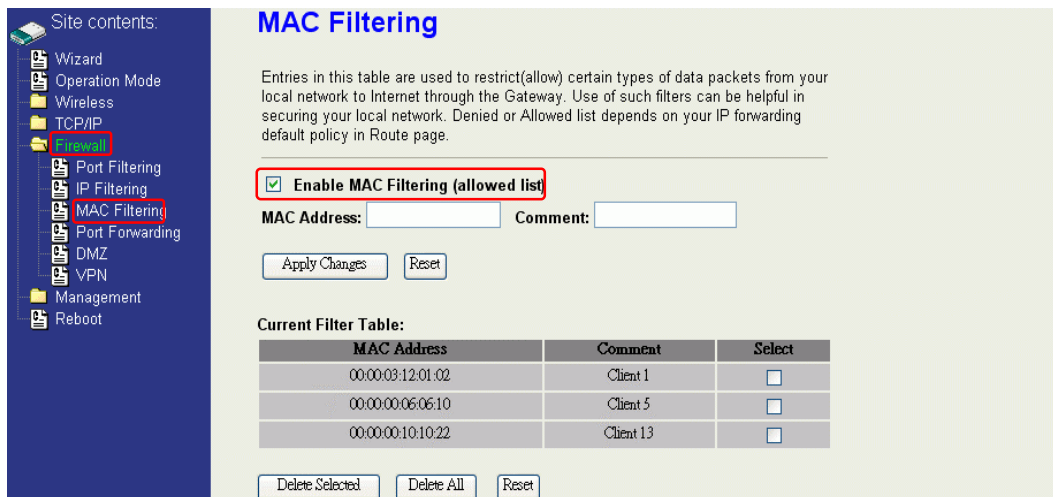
Site contents:
Wizard
Operation Mode
Wireless
TCP/IP
Firewall
Port Filtering
IP Filtering
MAC Filtering
Port Forwarding
DMZ
VPN
Management
Reboot

MAC Filtering

Entries in this table are used to restrict(allow) certain types of data packets from your local network to Internet through the Gateway. Use of such filters can be helpful in securing your local network. Denied or Allowed list depends on your IP forwarding default policy in Route page.

Enable MAC Filtering (allowed list)

MAC Address: Comment:

Apply Changes Reset

Current Filter Table:

| MAC Address | Comment | Select |
|---|---|---|
| 00:00:03:12:01:02 | Client 1 | |
| 00:00:00:06:06:10 | Client 5 | |
| 00:00:00:10:10:22 | Client 13 | |

Delete Selected Delete All Reset